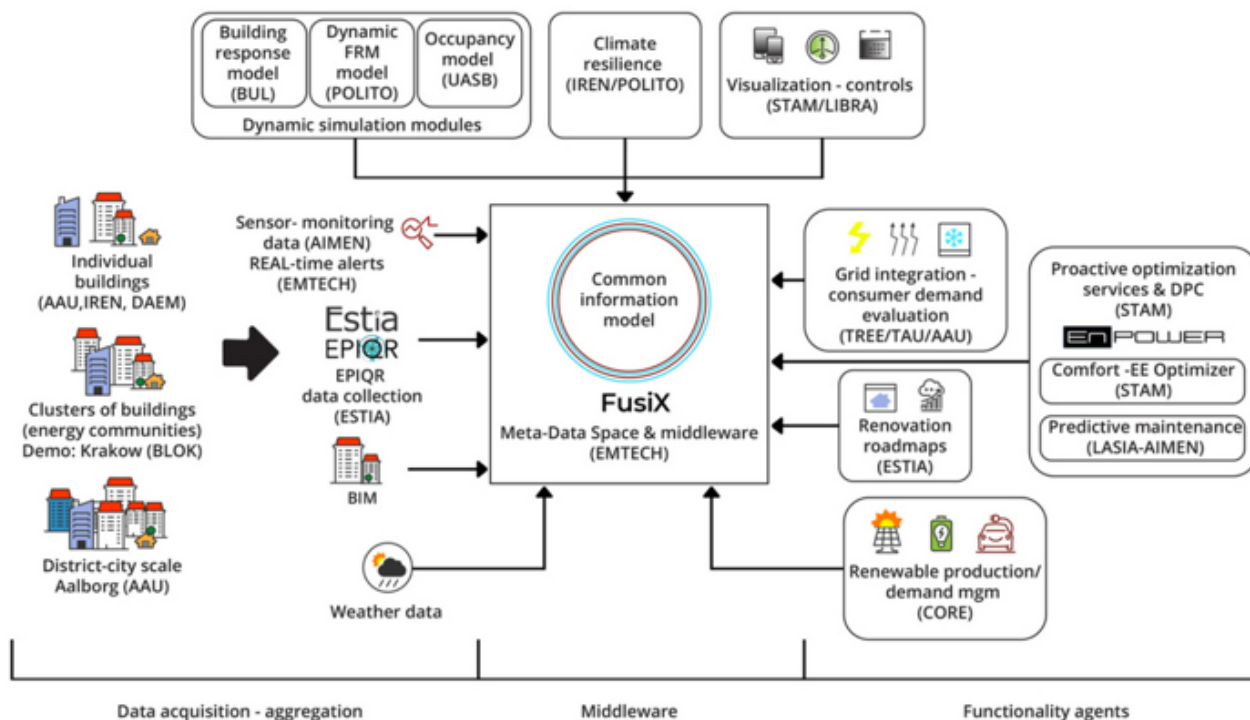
Building response model (BUL)

Dynamic FRM model (POLITO)

Occupancy model (UASB)

Dynamic simulation modules

Climate resilience (IREN/POLITO)

Visualization - controls (STAM/LIBRA)

Individual buildings (AAU,IREN, DAEM)

Clusters of buildings (energy communities) Demo: Krakow (BLOK)

District-city scale Aalborg (AAU)

Sensor- monitoring data (AIMEN) REAL-time alerts (EMTECH)

Estia

EPIQR

EPIQR data collection (ESTIA)

BIM

Weather data

Common information model

FusiX

Meta-Data Space & middleware (EMTECH)

Grid integration - consumer demand evaluation (TREE/TAU/AAU)

Renovation roadmaps (ESTIA)

Renewable production/ demand mgm (CORE)

Proactive optimization services & DPC (STAM)

ENPOWER

Comfort -EE Optimizer (STAM)

Predictive maintenance (LASIA-AIMEN)

Data acquisition - aggregation

Middleware

Functionality agents